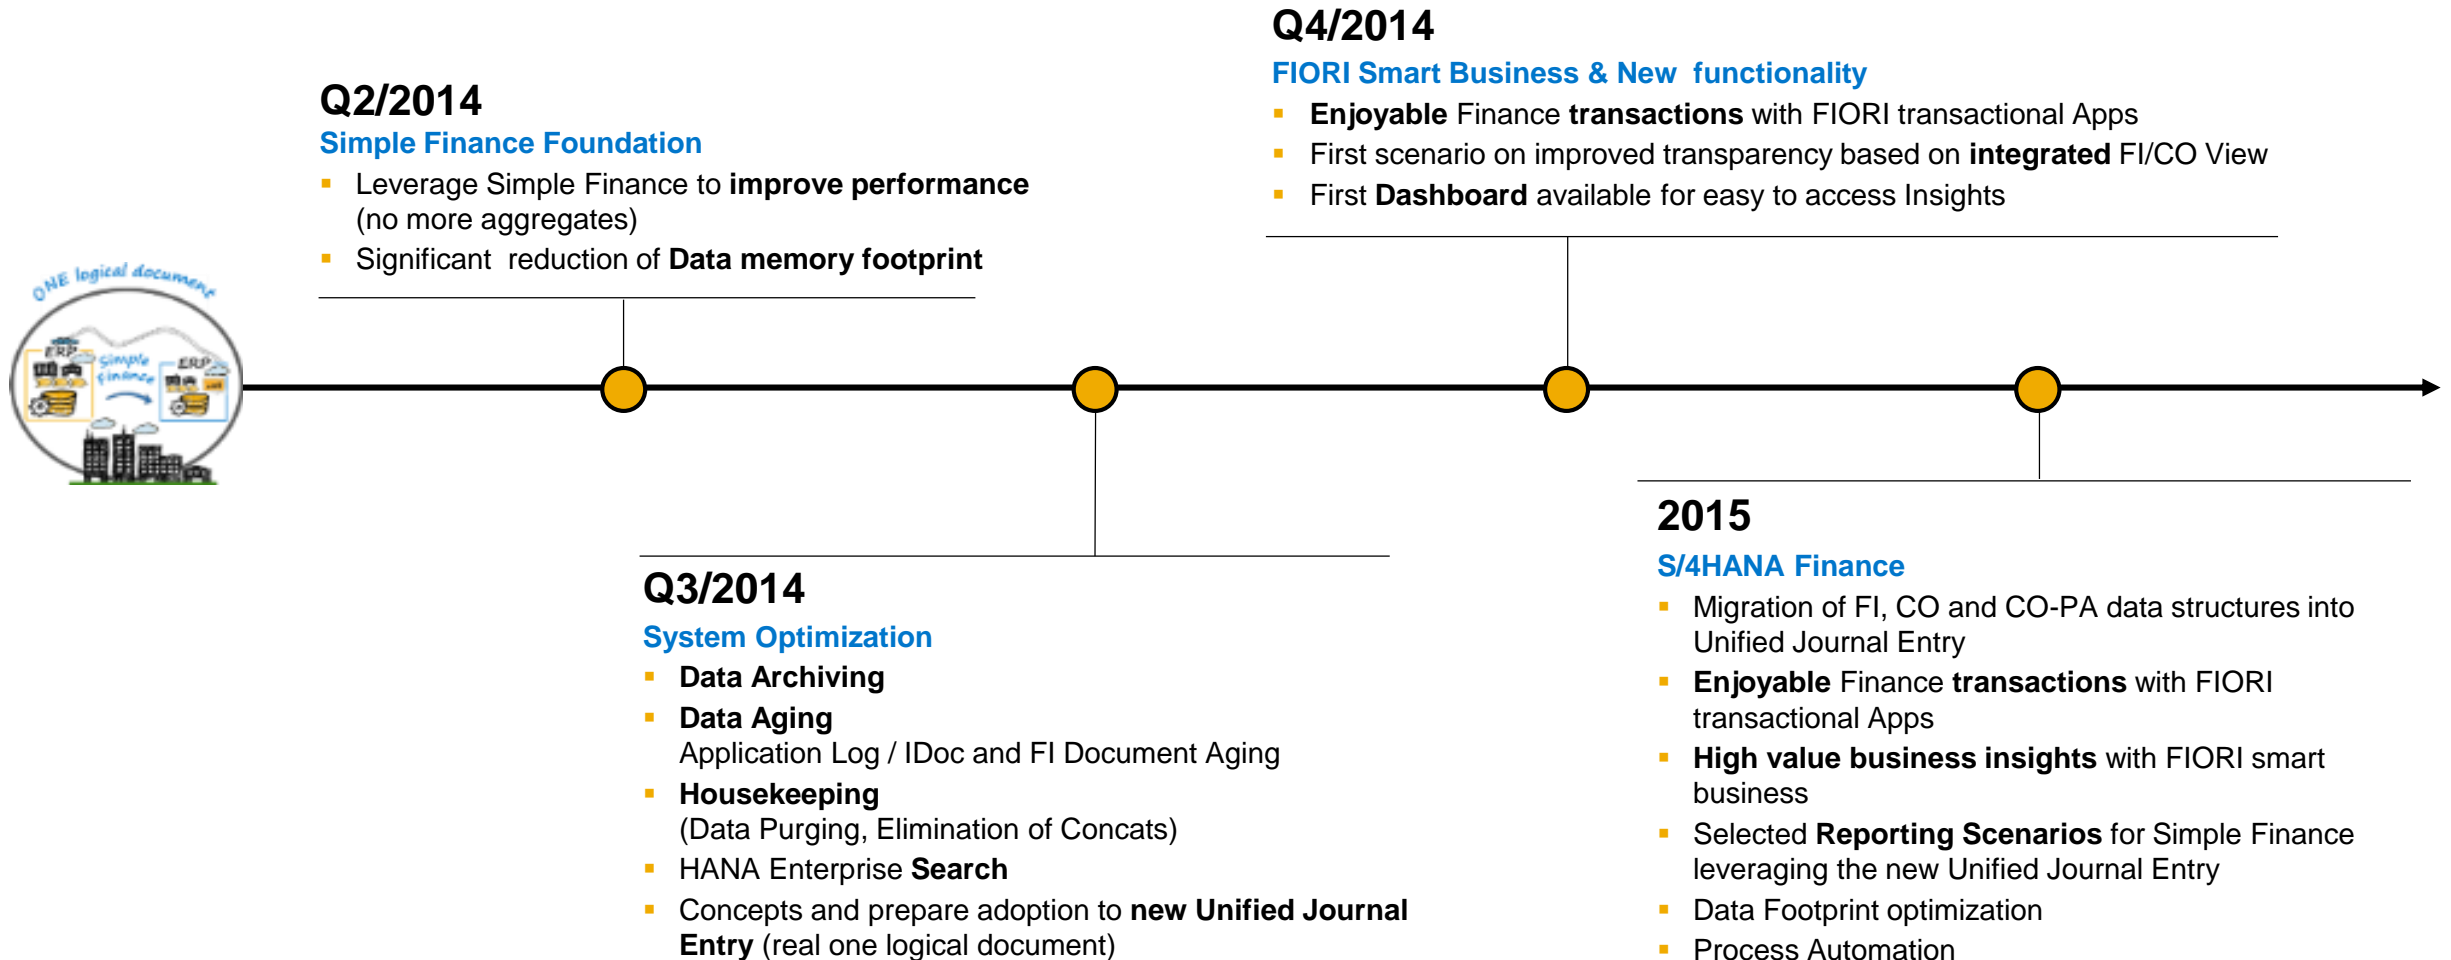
ONE logical document

ERP

Simple finance

ERP

Q2/2014
Simple Finance Foundation
- Leverage Simple Finance to improve performance (no more aggregates)
- Significant reduction of Data memory footprint

Q3/2014
System Optimization
- Data Archiving
- Data Aging
Application Log / IDoc and FI Document Aging
- Housekeeping
(Data Purging, Elimination of Concats)
- HANA Enterprise Search
- Concepts and prepare adoption to new Unified Journal Entry (real one logical document)

Q4/2014
FIORI Smart Business & New functionality
- Enjoyable Finance transactions with FIORI transactional Apps
- First scenario on improved transparency based on integrated FI/CO View
- First Dashboard available for easy to access Insights

2015
S/4HANA Finance
- Migration of FI, CO and CO-PA data structures into Unified Journal Entry
- Enjoyable Finance transactions with FIORI transactional Apps
- High value business insights with FIORI smart business
- Selected Reporting Scenarios for Simple Finance leveraging the new Unified Journal Entry
- Data Footprint optimization
- Process Automation